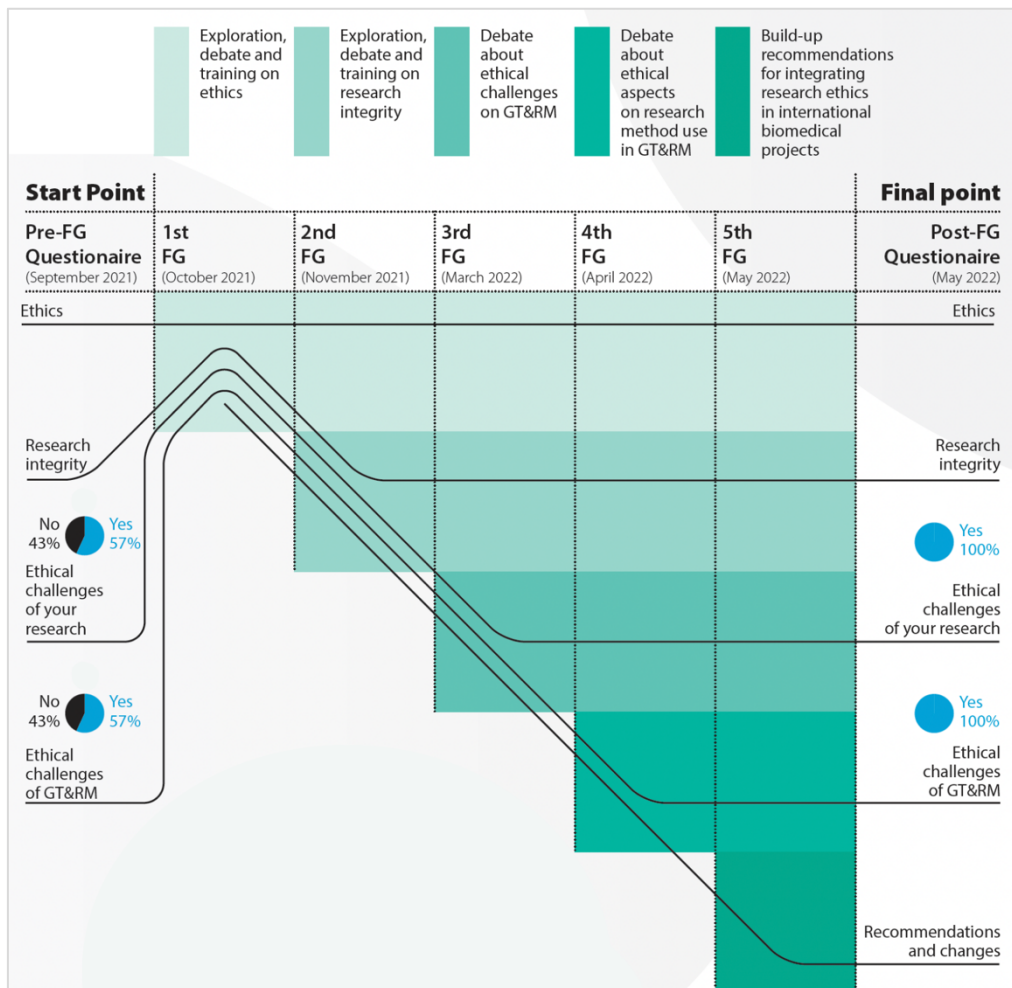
Exploration, debate and training on ethics

Exploration, debate and training on research integrity

Debate about ethical challenges on GT&RM

Debate about ethical aspects on research method use in GT&RM

Build-up recommendations for integrating research ethics in international biomedical projects

Start Point

Final point

Pre-FG Questionaire (September 2021)

1st FG (October 2021)

2nd FG (November 2021)

3rd FG (March 2022)

4th FG (April 2022)

5th FG (May 2022)

Post-FG Questionaire (May 2022)

Ethics

Ethics

Research integrity

Research integrity

No 43%

Yes 57%

Yes 100%

Ethical challenges of your research

Ethical challenges of your research

No 43%

Yes 57%

Yes 100%

Ethical challenges of GT&RM

Ethical challenges of GT&RM

Recommendations and changes